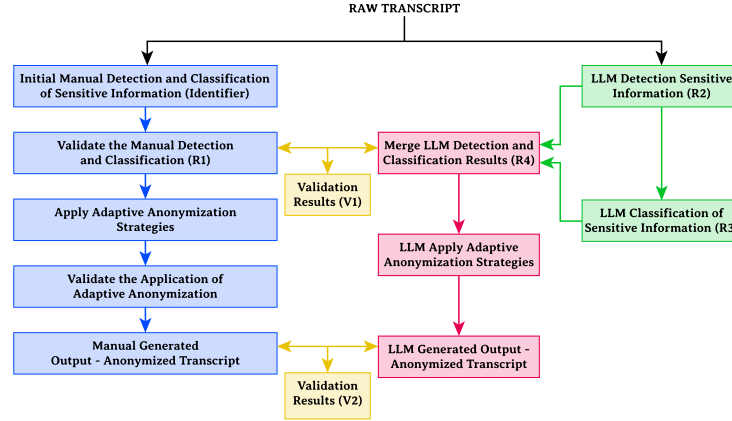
RAW TRANSCRIPT

Initial Manual Detection and Classification of Sensitive Information (Identifier)

Validate the Manual Detection and Classification (R1)

Apply Adaptive Anonymization Strategies

Validate the Application of Adaptive Anonymization

Manual Generated Output - Anonymized Transcript

Validation Results (V1)

Validation Results (V2)

Merge LLM Detection and Classification Results (R4)

LLM Apply Adaptive Anonymization Strategies

LLM Generated Output - Anonymized Transcript

LLM Detection Sensitive Information (R2)

LLM Classification of Sensitive Information (R3